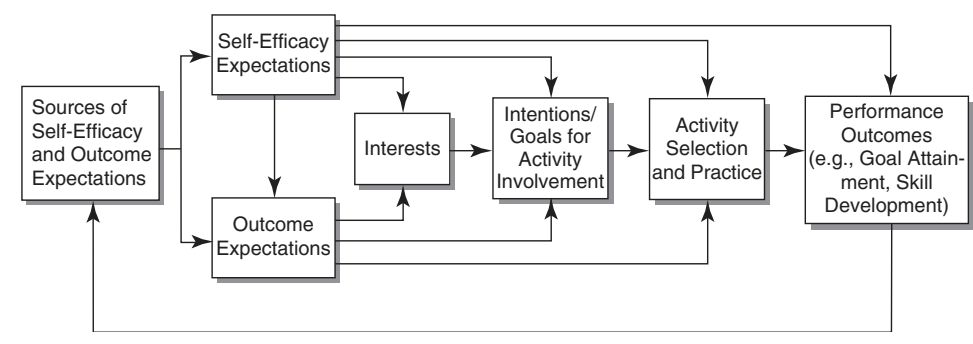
Sources of Self-Efficacy and Outcome Expectations

Self-Efficacy Expectations

Outcome Expectations

Interests

Intentions/ Goals for Activity Involvement

Activity Selection and Practice

Performance Outcomes (e.g., Goal Attainment, Skill Development)